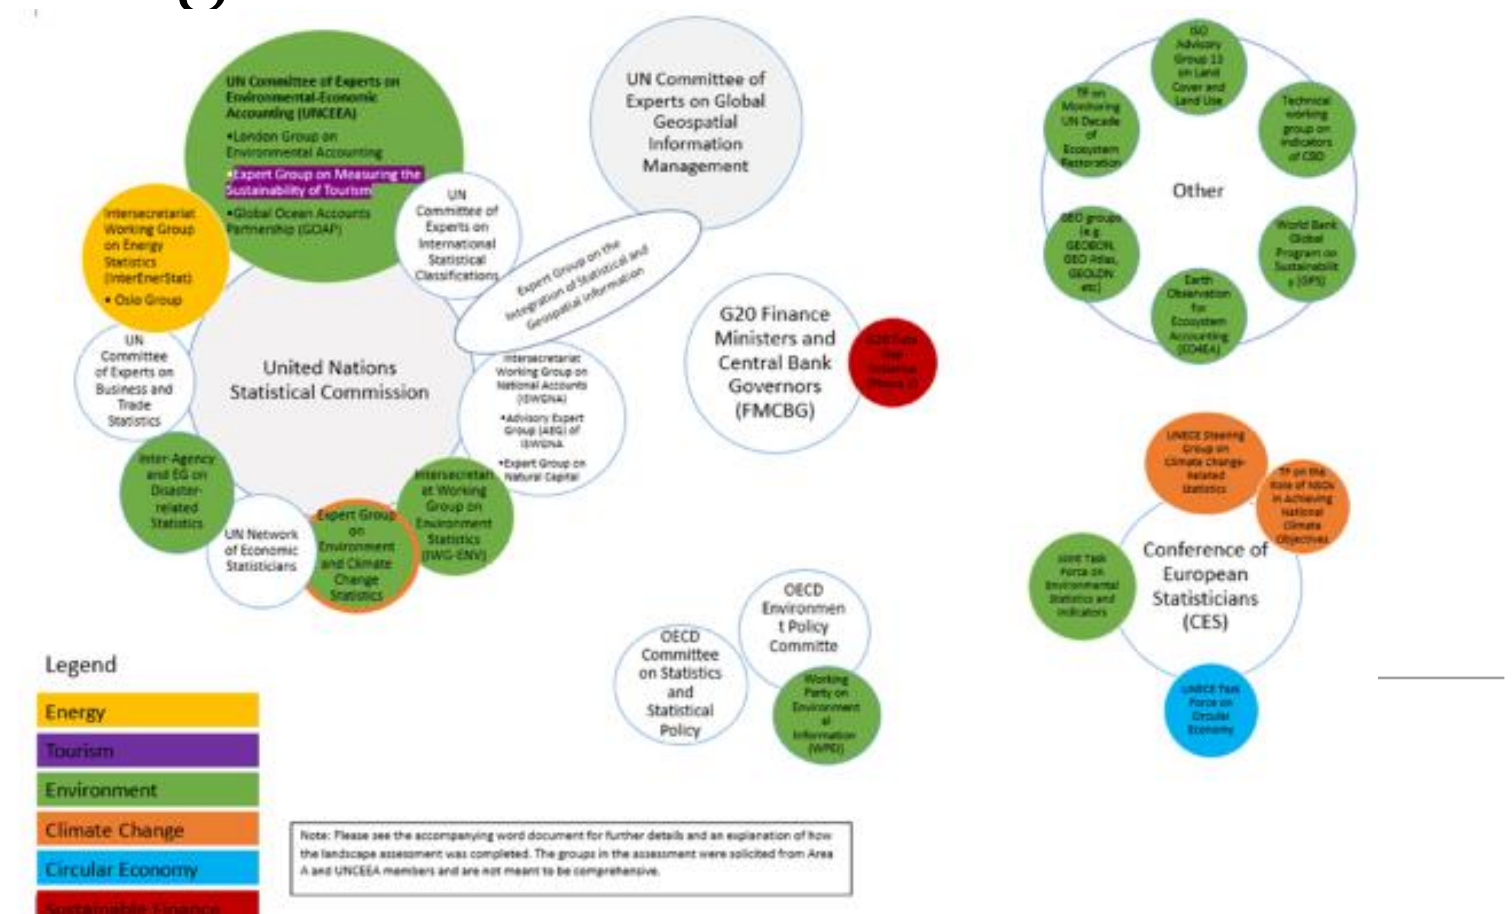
UN Committee of Experts on Environmental-Economic Accounting (UNCEEA)
•London Group on Environmental Accounting
•Expert Group on Measuring the Sustainability of Tourism
•Global Ocean Accounts Partnership (GOAP)

Intersecretariat Working Group on Energy Statistics (InterEnerStat)
• Oslo Group

UN Committee of Experts on International Statistical Classifications

UN Committee of Experts on Global Geospatial Information Management

Expert Group on the Integration of Statistical and Geospatial Information

UN Committee of Experts on Business and Trade Statistics

United Nations Statistical Commission

Intersecretariat Working Group on National Accounts (ISWGNA)
•Advisory Expert Group (AEG) of ISWGNA
•Expert Group on Natural Capital

Inter-Agency and EG on Disaster-related Statistics

UN Network of Economic Statisticians

Expert Group on Environment and Climate Change Statistics

Intersecretariat Working Group on Environment Statistics (IWG-ENV)

G20 Finance Ministers and Central Bank Governors (FMCBG)

G20 Tufs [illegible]

Other

ISO Advisory Group 13 on Land Cover and Land Use

TF on Monitoring UN Decade of Ecosystem Restoration

Technical working group on indicators of CBD

GEO groups (e.g. GEOBON, GEO Atlas, GEOLDN etc)

World Bank Global Program on Sustainability (GPS)

Earth Observation for Ecosystem Accounting (EO4EA)

UNECE Steering Group on Climate Change-related Statistics

TF on the Role of NSOs in Achieving National Climate Objectives

Joint Task Force on Environmental Statistics and Indicators

Conference of European Statisticians (CES)

UNECE Task Force on Circular Economy

OECD Environment Policy Committe

OECD Committee on Statistics and Statistical Policy

Working Party on Environmental Information (WPEI)

Legend
Energy
Tourism
Environment
Climate Change
Circular Economy
Sustainable Finance

Note: Please see the accompanying word document for further details and an explanation of how the landscape assessment was completed. The groups in the assessment were solicited from Area A and UNCEEA members and are not meant to be comprehensive.